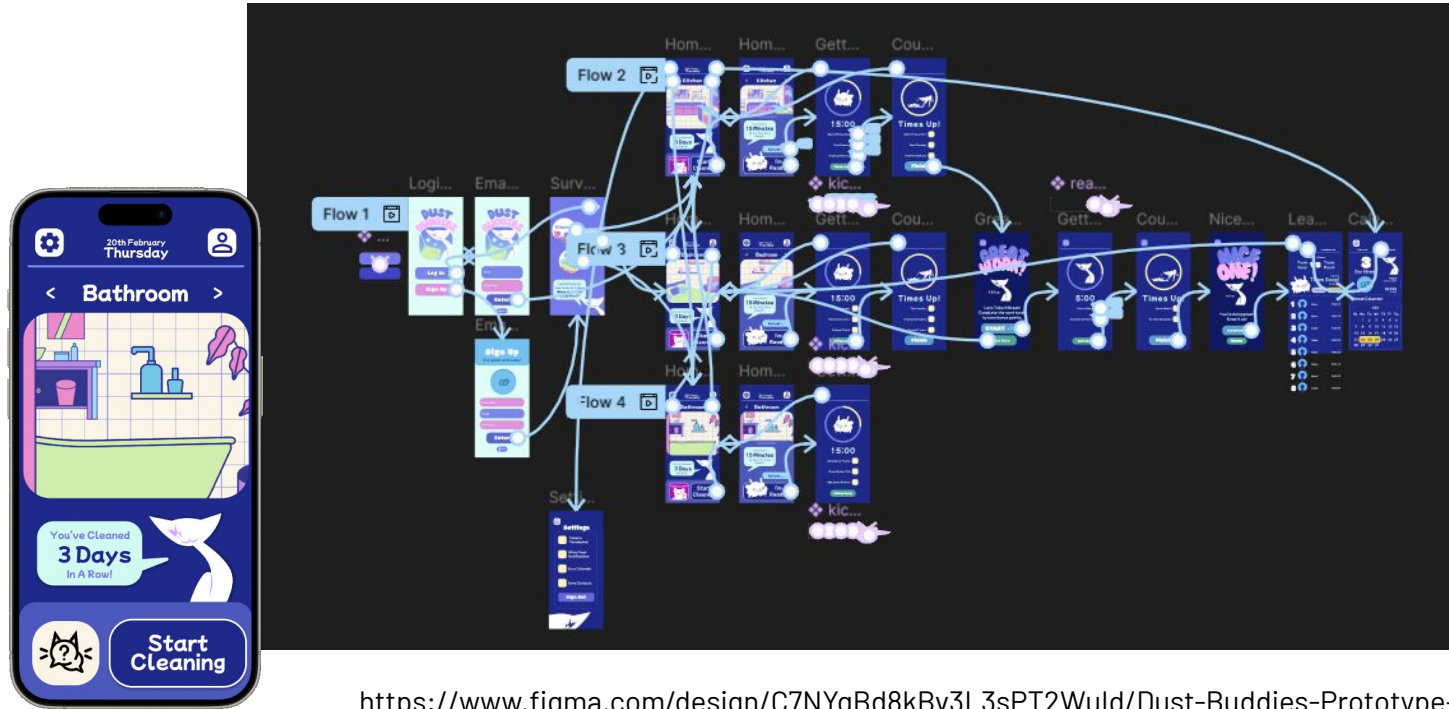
20th February
Thursday

< Bathroom >

You've Cleaned
3 Days
In A Row!

Start Cleaning

Flow 1
Flow 2
Flow 3
Flow 4

Logi...
Ema...
Surv...
Em...
Hom...
Hom...
Gett...
Cou...
Hom...
Hom...
Gett...
Cou...
Gre...
Gett...
Cou...
Nice...
Lea...
Ca...
Hom...
Hom...
Gett...
Sett...
kic...
kic...
kic...
rea...

15:00
Times Up!
15:00
Times Up!
5:00
Times Up!
Settings
Sign Up

https://www.figma.com/design/C7NYqBd8kBy3L3sPT2WuId/Dust-Buddies-Prototype-